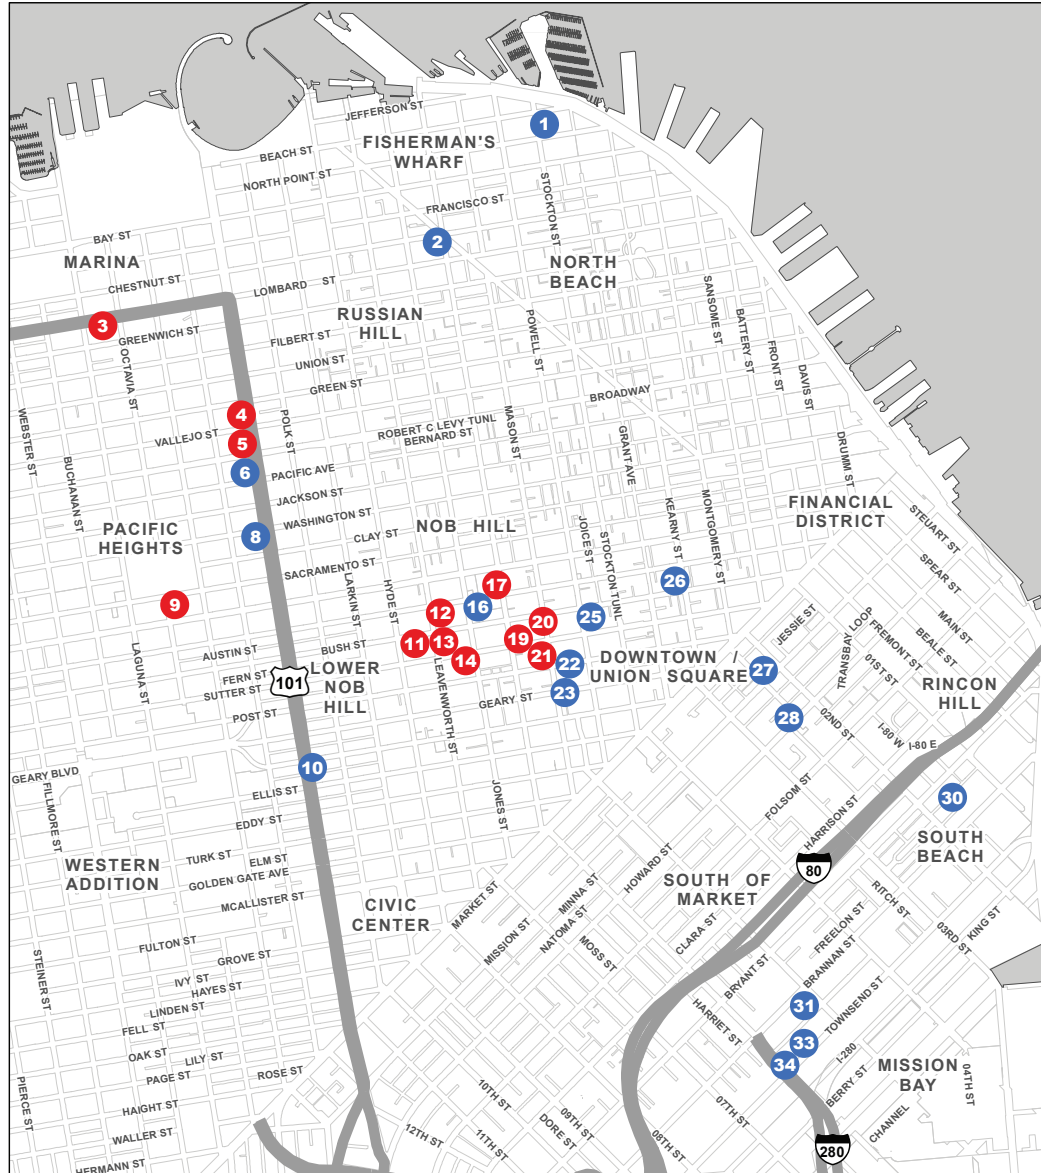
JEFFERSON ST
1
FISHERMAN'S WHARF
BEACH ST
NORTH POINT ST
STOCKTON ST
FRANCISCO ST
BAY ST
2
MARINA
NORTH BEACH
CHESTNUT ST
LOMBARD ST
3
GREENWICH ST
RUSSIAN HILL
SANSOME ST
BATTERY ST
FRONT ST
DAVIS ST
OCTAVIA ST
FILBERT ST
UNION ST
POWELL ST
GREEN ST
BROADWAY
WEBSTER ST
4
POLK ST
VALLEJO ST
5
ROBERT C LEVY TUNL
BERNARD ST
MASON ST
GRANT AVE
DRUMM ST
BUCHANAN ST
6
PACIFIC AVE
JACKSON ST
FINANCIAL DISTRICT
WASHINGTON ST
KEARNY ST
MONTGOMERY ST
STEUART ST
PACIFIC HEIGHTS
8
CLAY ST
NOB HILL
JOICE ST
STOCKTON TUNL
SPEAR ST
SACRAMENTO ST
17
26
LARKIN ST
HYDE ST
9
12
16
25
MAIN ST
20
JESSIE ST
TRANSBAY LOOP
FREMONT ST
BEALE ST
LAGUNA ST
AUSTIN ST
BUSH ST
11
13
19
FERN ST
101
LOWER NOB HILL
14
21
22
DOWNTOWN / UNION SQUARE
27
01ST ST
RINCON HILL
SUTTER ST
LEAVENWORTH ST
23
POST ST
GEARY ST
28
02ND ST
I-80 W
I-80 E
GEARY BLVD
10
FILLMORE ST
ELLIS ST
JONES ST
FOLSOM ST
30
EDDY ST
HARRISON ST
SOUTH BEACH
WESTERN ADDITION
TURK ST
ELM ST
GOLDEN GATE AVE
HOWARD ST
SOUTH OF MARKET
80
MCALLISTER ST
CIVIC CENTER
MARKET ST
MINNA ST
NATOMA ST
CLARA ST
RITCH ST
MISSION ST
FREELON ST
03RD ST
KING ST
FULTON ST
MOSS ST
BRANNAN ST
STEINER ST
GROVE ST
IVY ST
HAYES ST
BRYANT ST
31
TOWNSEND ST
LINDEN ST
FELL ST
HARRIET ST
33
OAK ST
LILY ST
I-280
MISSION BAY
PAGE ST
ROSE ST
34
BERRY ST
04TH ST
PIERCE ST
HAIGHT ST
10TH ST
07TH ST
CHANNEL
WALLER ST
12TH ST
11TH ST
DORE ST
09TH ST
08TH ST
280
HERMANN ST